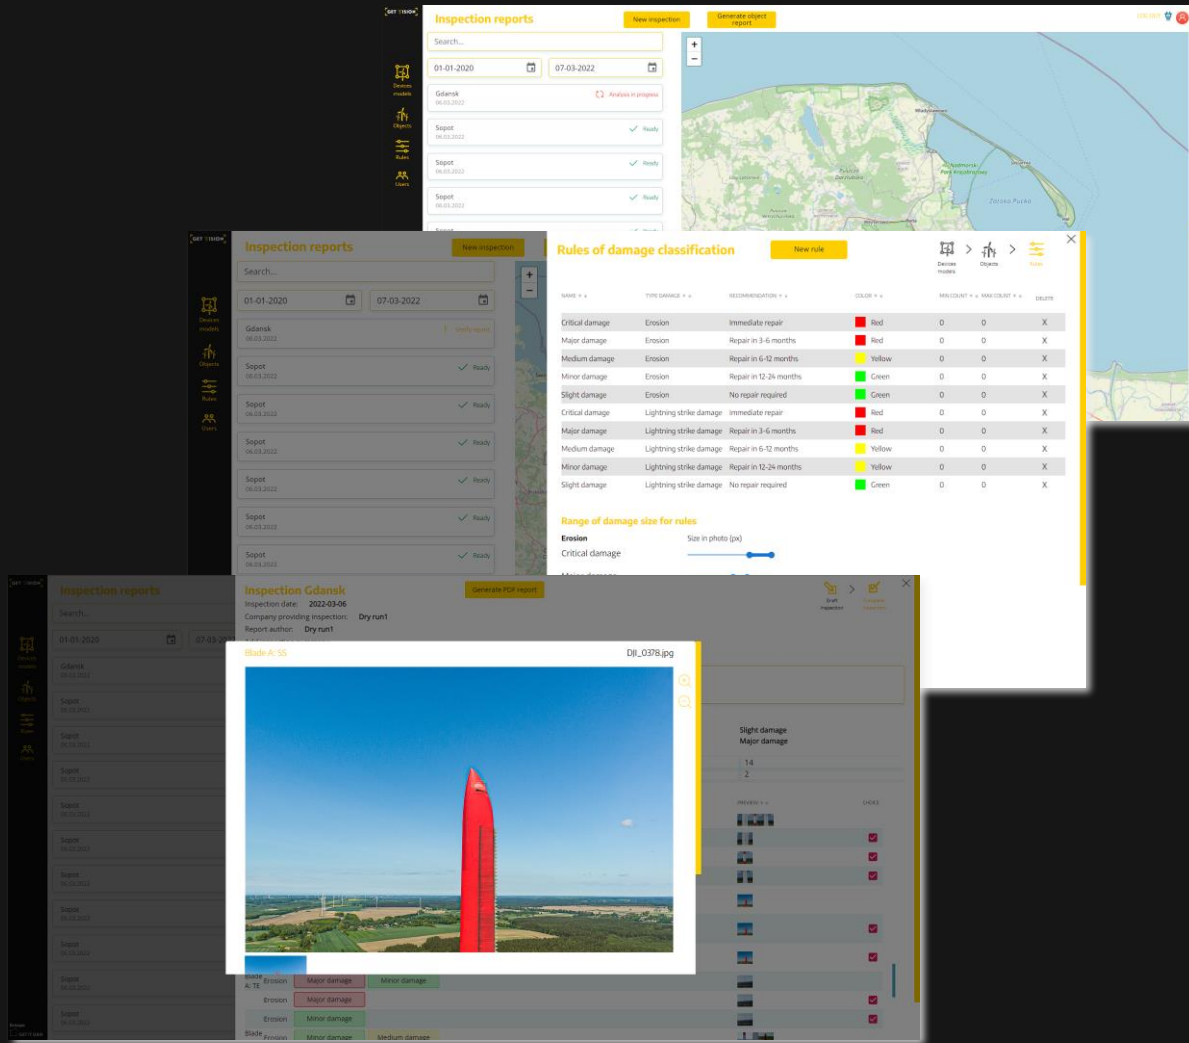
GET VISION

Inspection reports

New inspection

Generate object report

Search...

01-01-2020

07-03-2022

Gdansk
06.03.2022
Analysis in progress

Sopot
06.03.2022
Ready

Sopot
06.03.2022
Ready

Sopot
06.03.2022
Ready

Devices models

Objects

Rules

Users

Inspection reports

New inspection

Search...

01-01-2020

07-03-2022

Gdansk
06.03.2022

Sopot
06.03.2022
Ready

Sopot
06.03.2022
Ready

Sopot
06.03.2022
Ready

Sopot
06.03.2022
Ready

Sopot
06.03.2022
Ready

Sopot
06.03.2022
Ready

Rules of damage classification

New rule

Devices models

Objects

Rules

| NAME | TYPE DAMAGE | RECOMMENDATION | COLOR | MIN COUNT | MAX COUNT | DELETE |
|---|---|---|---|---|---|---|
| Critical damage | Erosion | Immediate repair | Red | 0 | 0 | X |
| Major damage | Erosion | Repair in 3-6 months | Red | 0 | 0 | X |
| Medium damage | Erosion | Repair in 6-12 months | Yellow | 0 | 0 | X |
| Minor damage | Erosion | Repair in 12-24 months | Green | 0 | 0 | X |
| Slight damage | Erosion | No repair required | Green | 0 | 0 | X |
| Critical damage | Lightning strike damage | Immediate repair | Red | 0 | 0 | X |
| Major damage | Lightning strike damage | Repair in 3-6 months | Red | 0 | 0 | X |
| Medium damage | Lightning strike damage | Repair in 6-12 months | Yellow | 0 | 0 | X |
| Minor damage | Lightning strike damage | Repair in 12-24 months | Yellow | 0 | 0 | X |
| Slight damage | Lightning strike damage | No repair required | Green | 0 | 0 | X |

Range of damage size for rules

Erosion

Size in photo (px)

Critical damage

Inspection reports

Search...

01-01-2020

Gdansk

Sopot

Inspection Gdansk

Generate PDF report

Inspection date: 2022-03-06

Company providing inspection: Dry run1

Report author: Dry run1

Draft inspection

Blade A: SS

DJI_0378.jpg

Slight damage
Major damage

14
2

PREVIEW

CHOICE

Blade A: TE
Erosion
Major damage
Minor damage

Erosion
Major damage

Erosion
Minor damage

Blade
Erosion
Minor damage
Medium damage